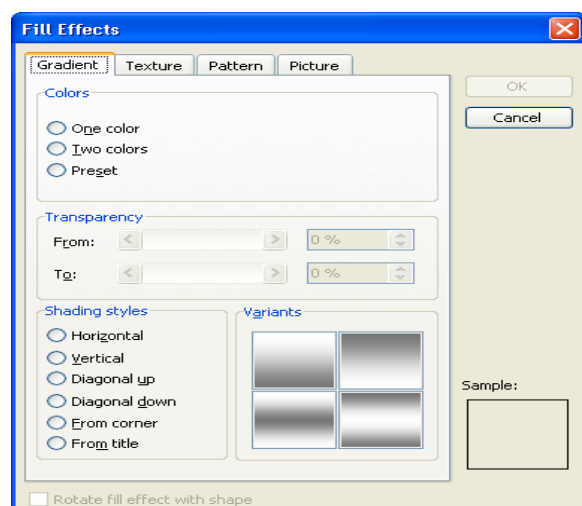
Fill Effects

Gradient | Texture | Pattern | Picture

OK
Cancel

Colors
One color
Two colors
Preset

Transparency
From: 0 %
To: 0 %

Shading styles
Horizontal
Vertical
Diagonal up
Diagonal down
From corner
From title

Variants

Sample:

Rotate fill effect with shape